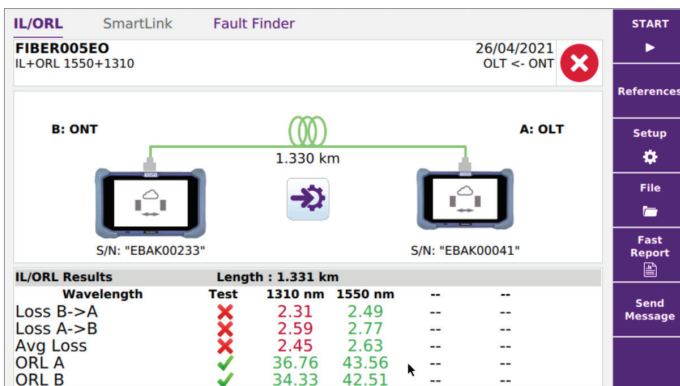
IL/ORL SmartLink Fault Finder

FIBER005EO
IL+ORL 1550+1310

26/04/2021
OLT <- ONT

B: ONT

1.330 km

A: OLT

S/N: "EBAK00233"

S/N: "EBAK00041"

IL/ORL Results Length : 1.331 km

| Wavelength | Test | 1310 nm | 1550 nm | -- | -- |
|---|---|---|---|---|---|
| Loss B->A | ✗ | 2.31 | 2.49 | -- | -- |
| Loss A->B | ✗ | 2.59 | 2.77 | -- | -- |
| Avg Loss | ✗ | 2.45 | 2.63 | -- | -- |
| ORL A | ✓ | 36.76 | 43.56 | -- | -- |
| ORL B | ✓ | 34.33 | 42.51 | -- | -- |

START
References
Setup
File
Fast Report
Send Message